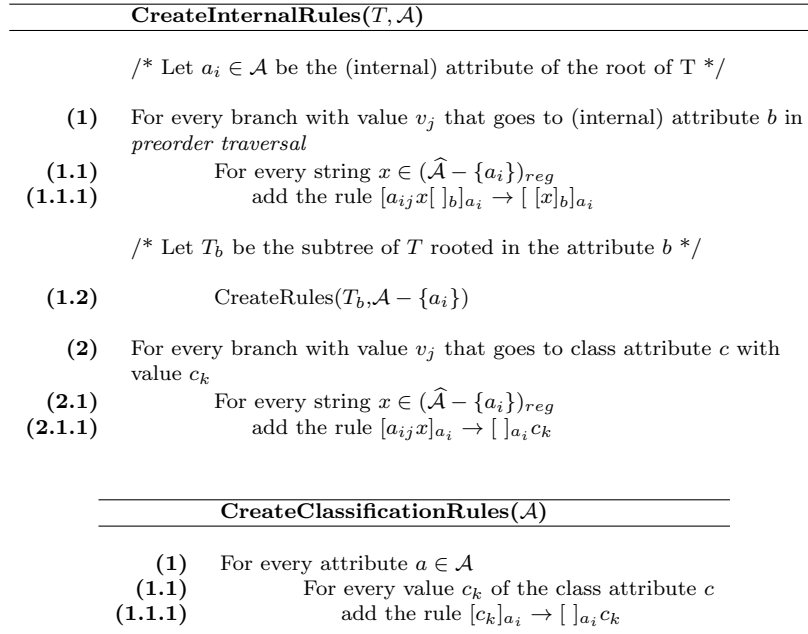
**CreateInternalRules**$(T, \mathcal{A})$

/* Let $a_i \in \mathcal{A}$ be the (internal) attribute of the root of T */

**(1)** For every branch with value $v_j$ that goes to (internal) attribute $b$ in *preorder traversal*

**(1.1)** For every string $x \in (\widehat{\mathcal{A}} - \{a_i\})_{reg}$

**(1.1.1)** add the rule $[a_{ij}x[\ ]_b]_{a_i} \rightarrow [\ [x]_b]_{a_i}$

/* Let $T_b$ be the subtree of $T$ rooted in the attribute $b$ */

**(1.2)** CreateRules($T_b$,$\mathcal{A} - \{a_i\}$)

**(2)** For every branch with value $v_j$ that goes to class attribute $c$ with value $c_k$

**(2.1)** For every string $x \in (\widehat{\mathcal{A}} - \{a_i\})_{reg}$

**(2.1.1)** add the rule $[a_{ij}x]_{a_i} \rightarrow [\ ]_{a_i}c_k$

**CreateClassificationRules**$(\mathcal{A})$

**(1)** For every attribute $a \in \mathcal{A}$

**(1.1)** For every value $c_k$ of the class attribute $c$

**(1.1.1)** add the rule $[c_k]_{a_i} \rightarrow [\ ]_{a_i}c_k$